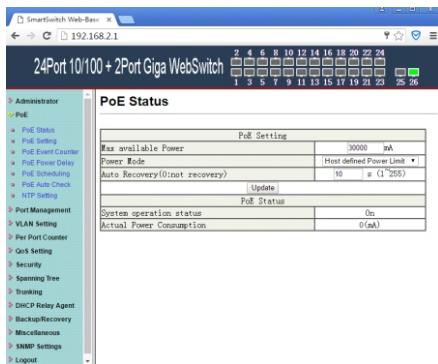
SmartSwitch Web-Base ×

192.168.2.1

24Port 10/100 + 2Port Giga WebSwitch

2 4 6 8 10 12 14 16 18 20 22 24
1 3 5 7 9 11 13 15 17 19 21 23 25 26

Administrator
PoE
PoE Status
PoE Setting
PoE Event Counter
PoE Power Delay
PoE Scheduling
PoE Auto Check
NTP Setting
Port Management
VLAN Setting
Per Port Counter
QoS Setting
Security
Spanning Tree
Trunking
DHCP Relay Agent
Backup/Recovery
Miscellaneous
SNMP Settings
Logout

PoE Status

| PoE Setting | |
|---|---|
| Max available Power | 30000 mA |
| Power Mode | Host defined Power Limit |
| Auto Recovery(0:not recovery) | 10 s (1~255) |
| Update | |
| PoE Status | |
| System operation status | On |
| Actual Power Consumption | 0(mA) |